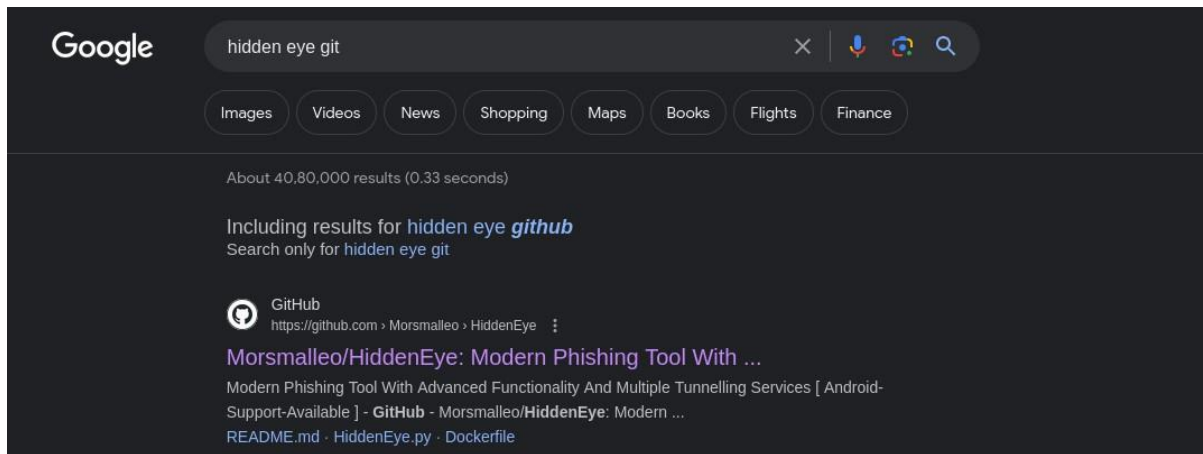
Google

hidden eye git

Images Videos News Shopping Maps Books Flights Finance

About 40,80,000 results (0.33 seconds)

Including results for hidden eye **github**
Search only for hidden eye git

GitHub
https://github.com › Morsmalleo › HiddenEye

Morsmalleo/HiddenEye: Modern Phishing Tool With ...

Modern Phishing Tool With Advanced Functionality And Multiple Tunnelling Services [ Android-Support-Available ] - **GitHub** - Morsmalleo/**HiddenEye**: Modern ...

README.md · HiddenEye.py · Dockerfile